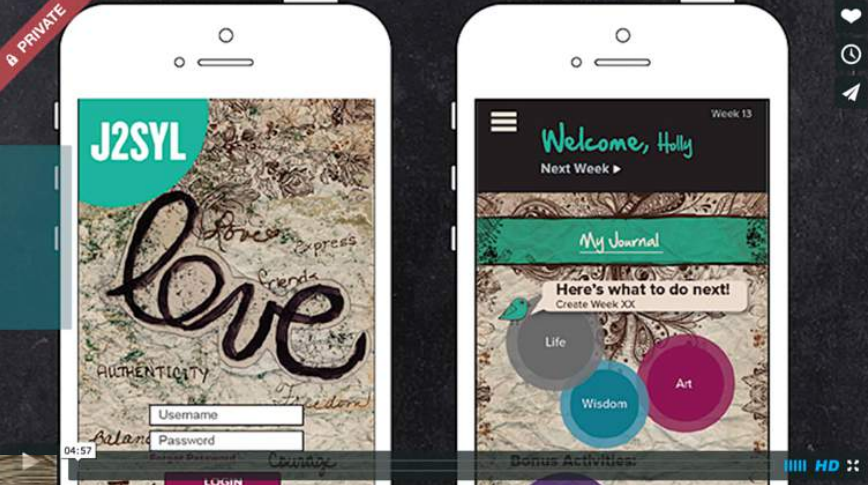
PRIVATE

J2SYL

love

Love

Express

Friends

AUTHENTICITY

Freedom

Balance

Courage

Username

Password

Forgot Password

LOGIN

Week 13

Welcome, Holly

Next Week ▸

My Journal

Here's what to do next!

Create Week XX

Life

Wisdom

Art

Bonus Activities:

04:57

HD